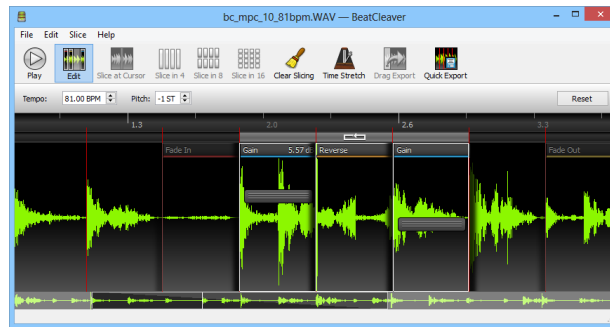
bc_mpc_10_81bpm.WAV — BeatCleaver

File Edit Slice Help

Play Edit Slice at Cursor Slice in 4 Slice in 8 Slice in 16 Clear Slicing Time Stretch Drag Export Quick Export

Tempo: 81.00 BPM Pitch: -1 ST Reset

1.3 2.0 2.6 3.3

Fade In Gain 5.57 dB Reverse Gain Fade Out